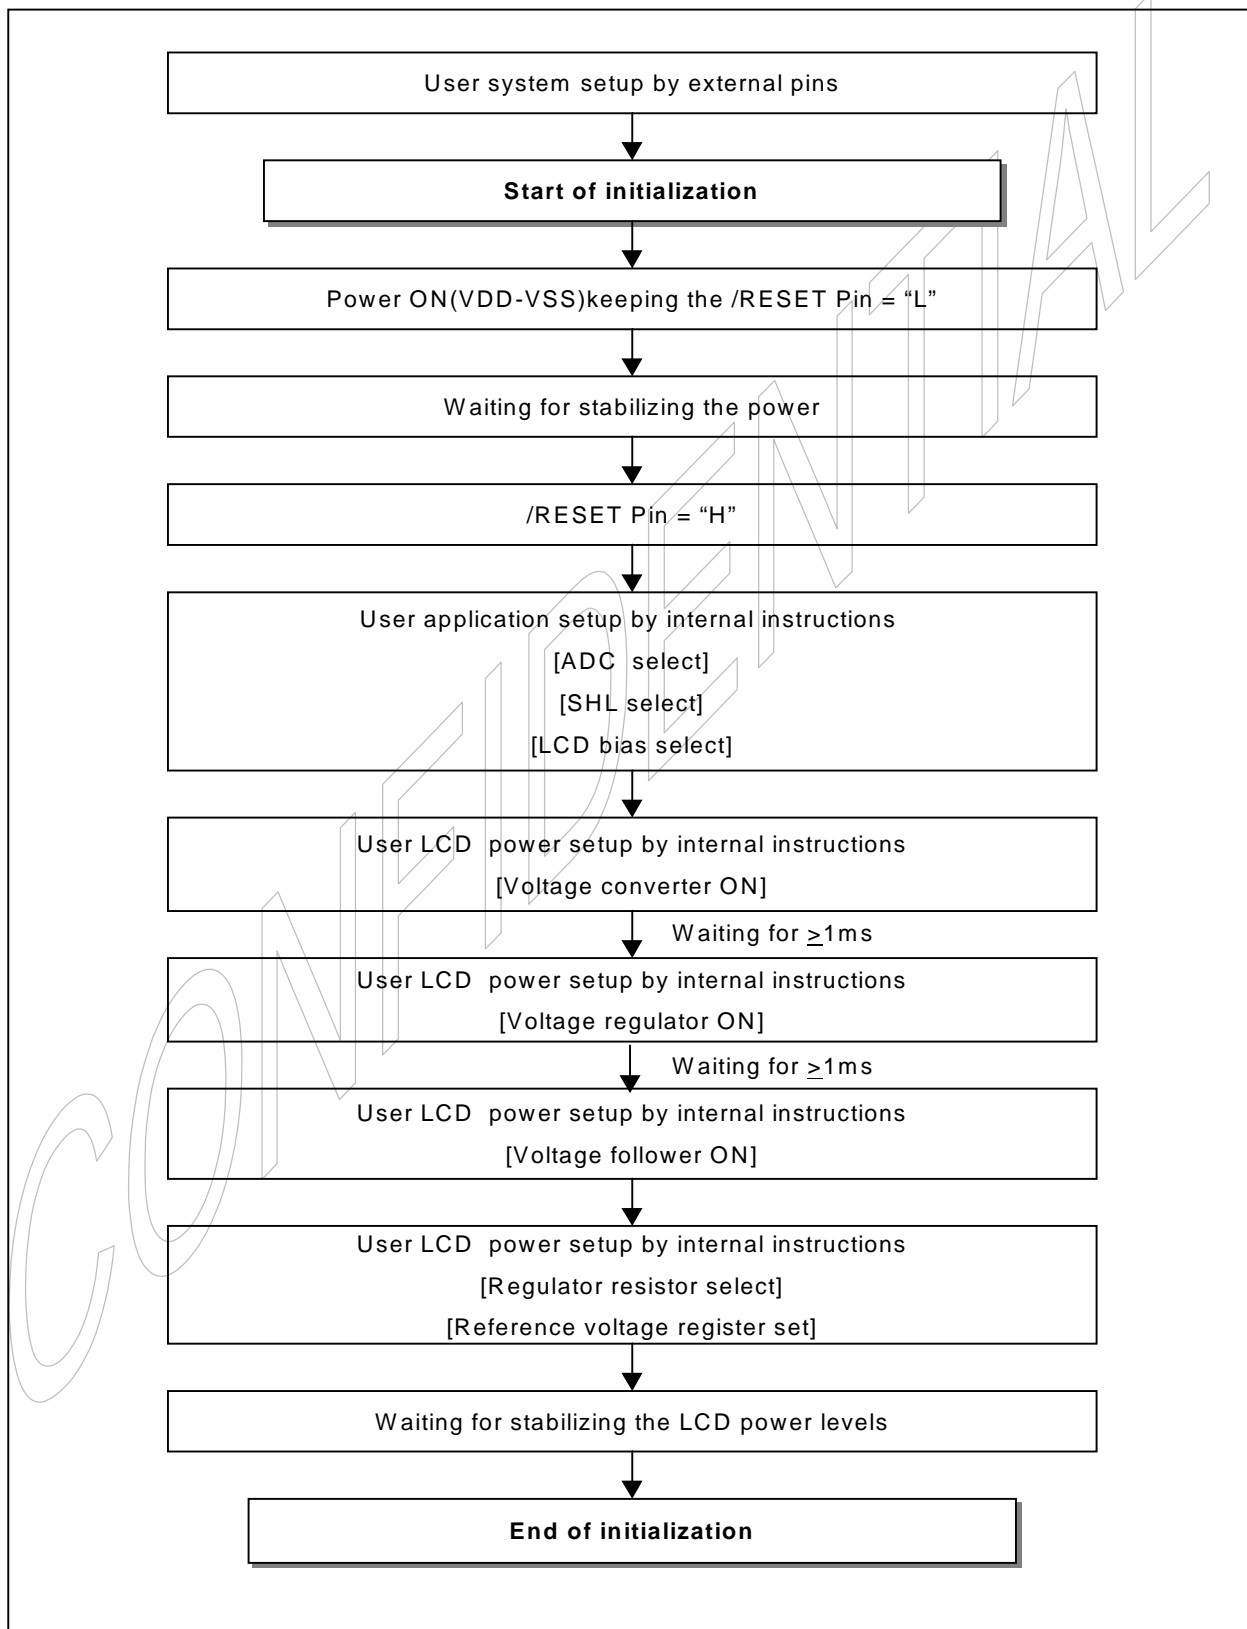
User system setup by external pins

Start of initialization

Power ON(VDD-VSS)keeping the /RESET Pin = “L”

Waiting for stabilizing the power

/RESET Pin = “H”

User application setup by internal instructions
[ADC select]
[SHL select]
[LCD bias select]

User LCD power setup by internal instructions
[Voltage converter ON]

Waiting for $\geq$1ms

User LCD power setup by internal instructions
[Voltage regulator ON]

Waiting for $\geq$1ms

User LCD power setup by internal instructions
[Voltage follower ON]

User LCD power setup by internal instructions
[Regulator resistor select]
[Reference voltage register set]

Waiting for stabilizing the LCD power levels

End of initialization

CONFIDENTIAL